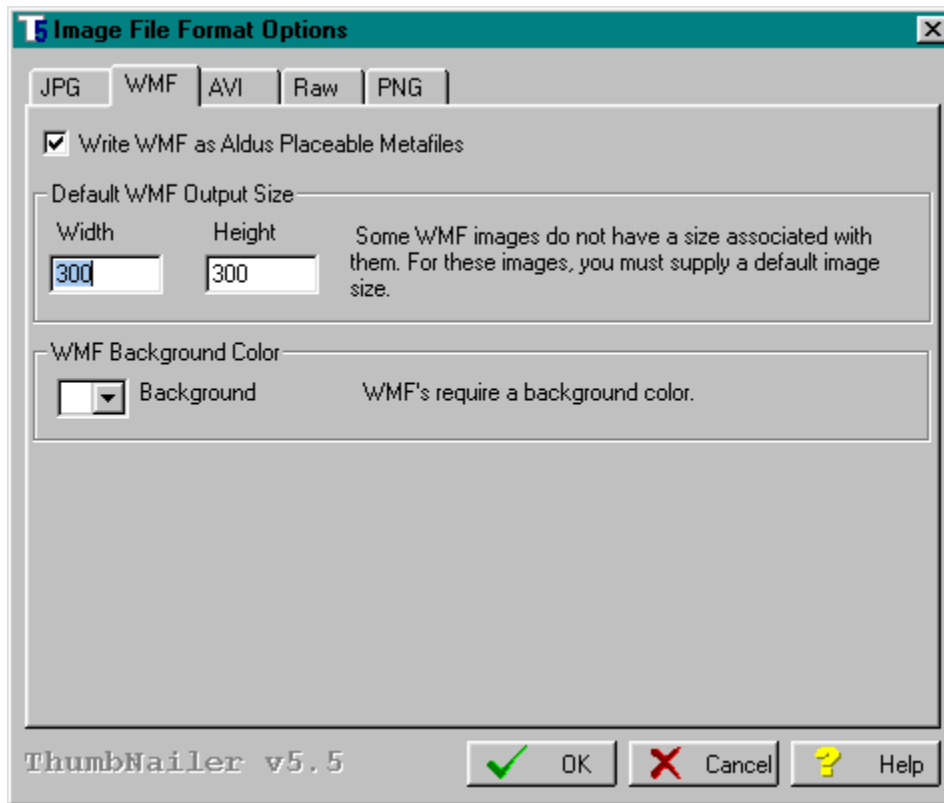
T5 Image File Format Options

JPG | WMF | AVI | Raw | PNG

Write WMF as Aldus Placeable Metafiles

Default WMF Output Size

Width 300

Height 300

Some WMF images do not have a size associated with them. For these images, you must supply a default image size.

WMF Background Color

Background

WMF's require a background color.

ThumbNailer v5.5

OK

Cancel

Help